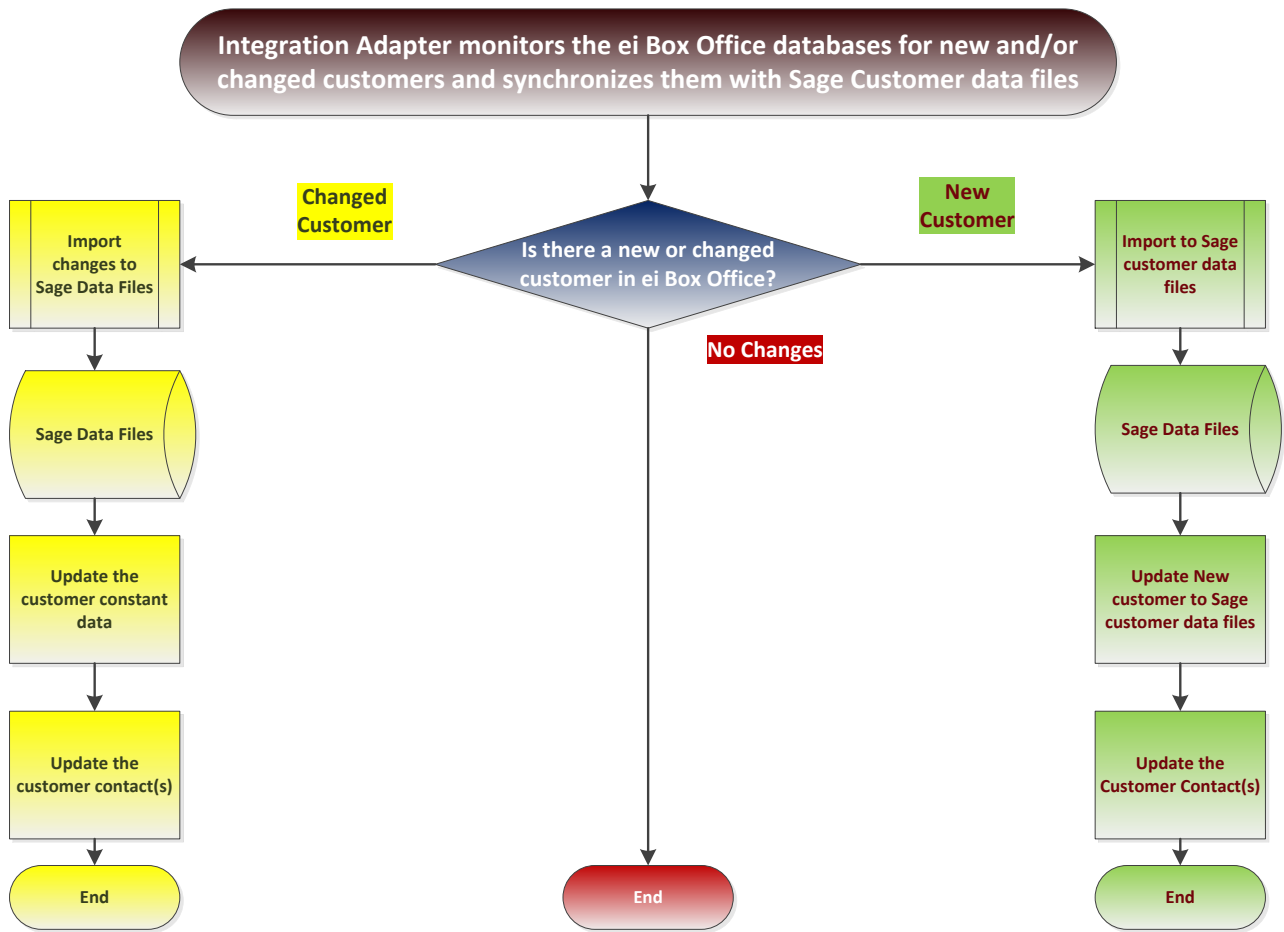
Integration Adapter monitors the ei Box Office databases for new and/or changed customers and synchronizes them with Sage Customer data files

Changed Customer

Is there a new or changed customer in ei Box Office?

New Customer

Import changes to Sage Data Files

Sage Data Files

Update the customer constant data

Update the customer contact(s)

End

No Changes

End

Import to Sage customer data files

Sage Data Files

Update New customer to Sage customer data files

Update the Customer Contact(s)

End